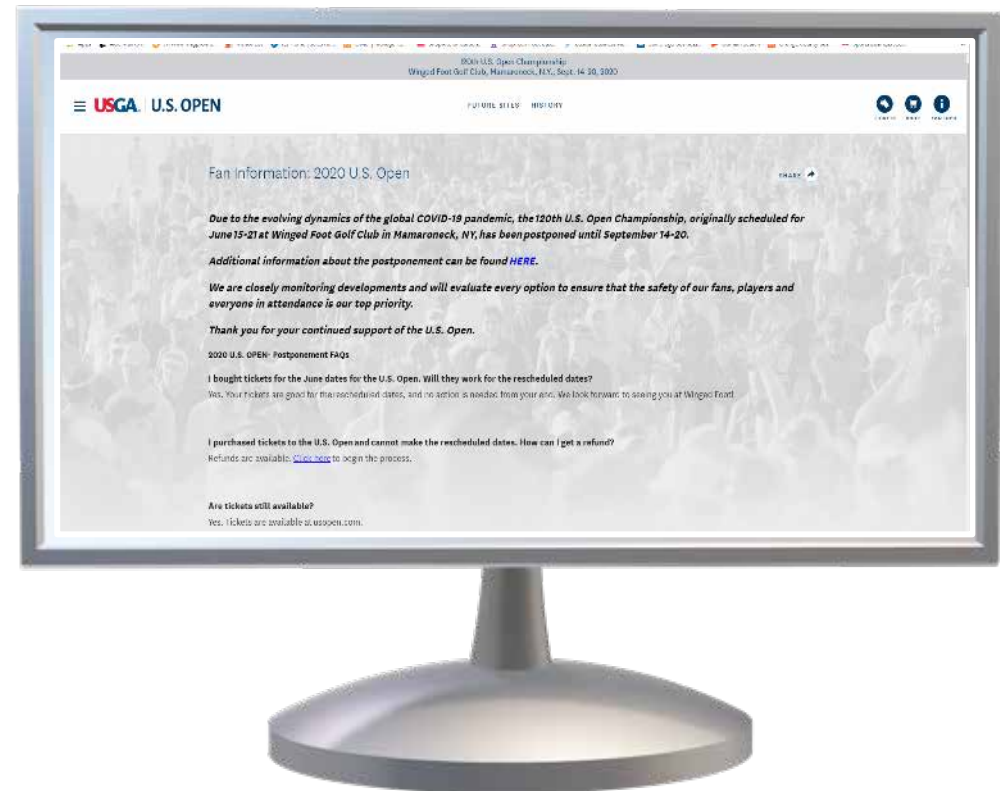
120th U.S. Open Championship
Winged Foot Golf Club, Mamaroneck, N.Y., Sept. 14-20, 2020

≡ USGA U.S. OPEN

FUTURE SITES HISTORY

Fan Information: 2020 U.S. Open

SHARE

Due to the evolving dynamics of the global COVID-19 pandemic, the 120th U.S. Open Championship, originally scheduled for June 15-21 at Winged Foot Golf Club in Mamaroneck, NY, has been postponed until September 14-20.

Additional information about the postponement can be found HERE.

We are closely monitoring developments and will evaluate every option to ensure that the safety of our fans, players and everyone in attendance is our top priority.

Thank you for your continued support of the U.S. Open.

2020 U.S. OPEN- Postponement FAQs

I bought tickets for the June dates for the U.S. Open. Will they work for the rescheduled dates?
Yes. Your tickets are good for the rescheduled dates, and no action is needed from your end. We look forward to seeing you at Winged Foot!

I purchased tickets to the U.S. Open and cannot make the rescheduled dates. How can I get a refund?
Refunds are available. Click here to begin the process.

Are tickets still available?
Yes. Tickets are available at usopen.com.